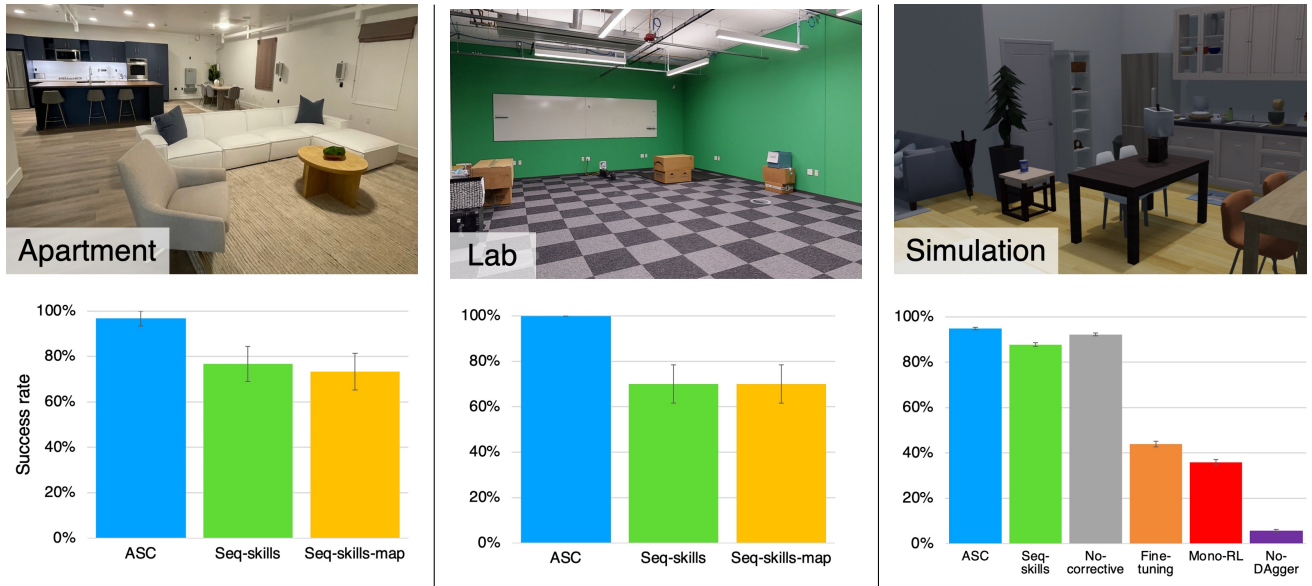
Apartment

Success rate

100%
80%
60%
40%
20%
0%

ASC
Seq-skills
Seq-skills-map

Lab

100%
80%
60%
40%
20%
0%

ASC
Seq-skills
Seq-skills-map

Simulation

100%
80%
60%
40%
20%
0%

ASC
Seq-skills
No-corrective
Fine-tuning
Mono-RL
No-DAgger